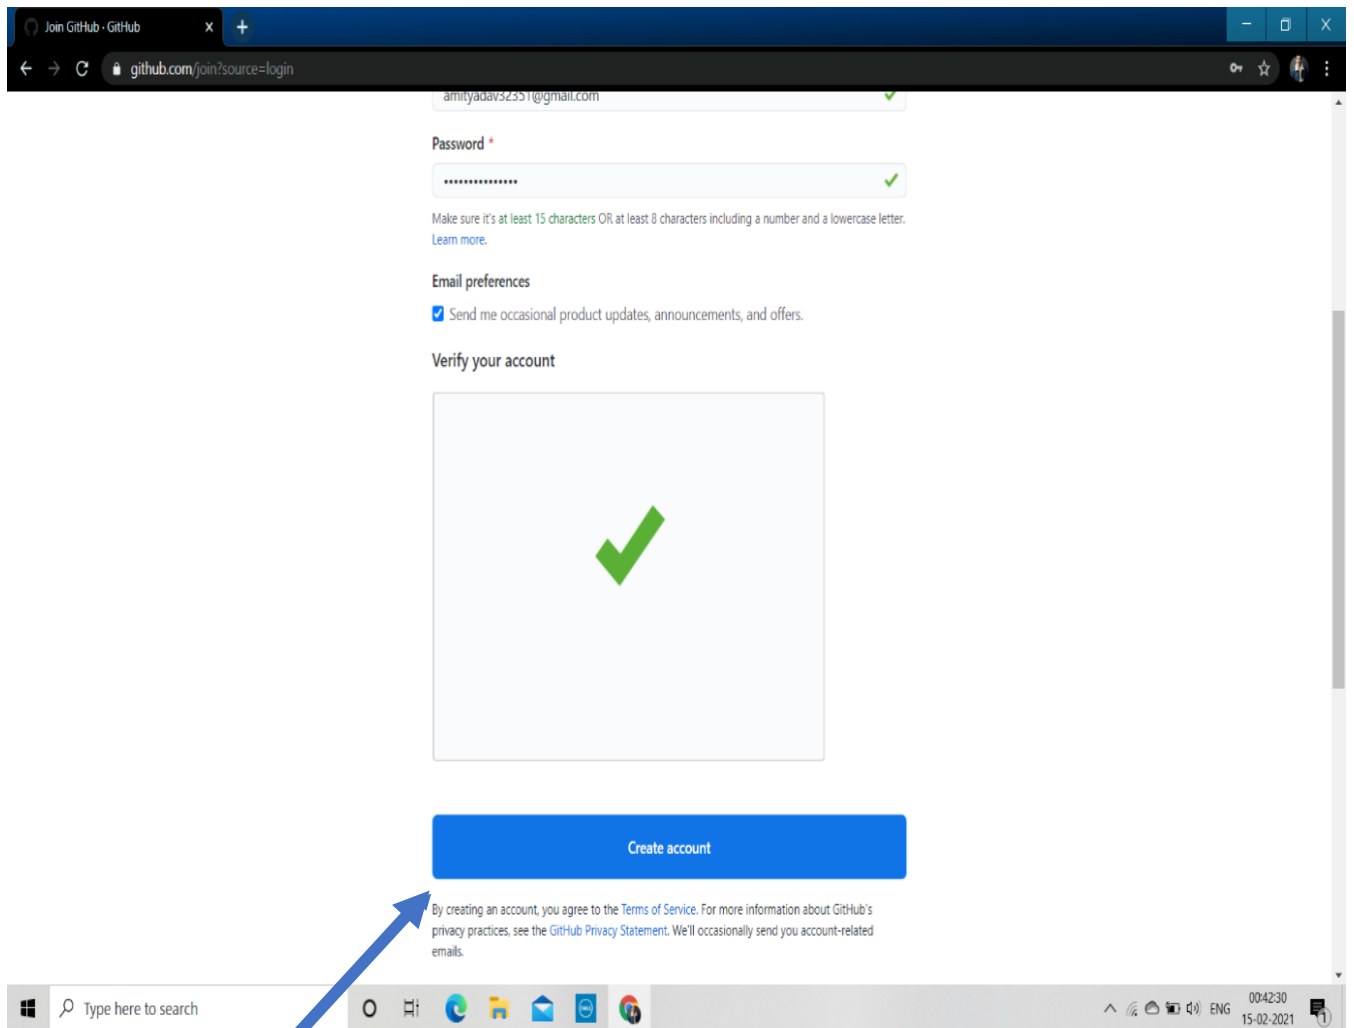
Join GitHub · GitHub

github.com/join?source=login

amityadav32351@gmail.com

Password *

•••••••••••••••

Make sure it's at least 15 characters OR at least 8 characters including a number and a lowercase letter. Learn more.

Email preferences

Send me occasional product updates, announcements, and offers.

Verify your account

Create account

By creating an account, you agree to the Terms of Service. For more information about GitHub's privacy practices, see the GitHub Privacy Statement. We'll occasionally send you account-related emails.

Type here to search

ENG 00:42:30 15-02-2021